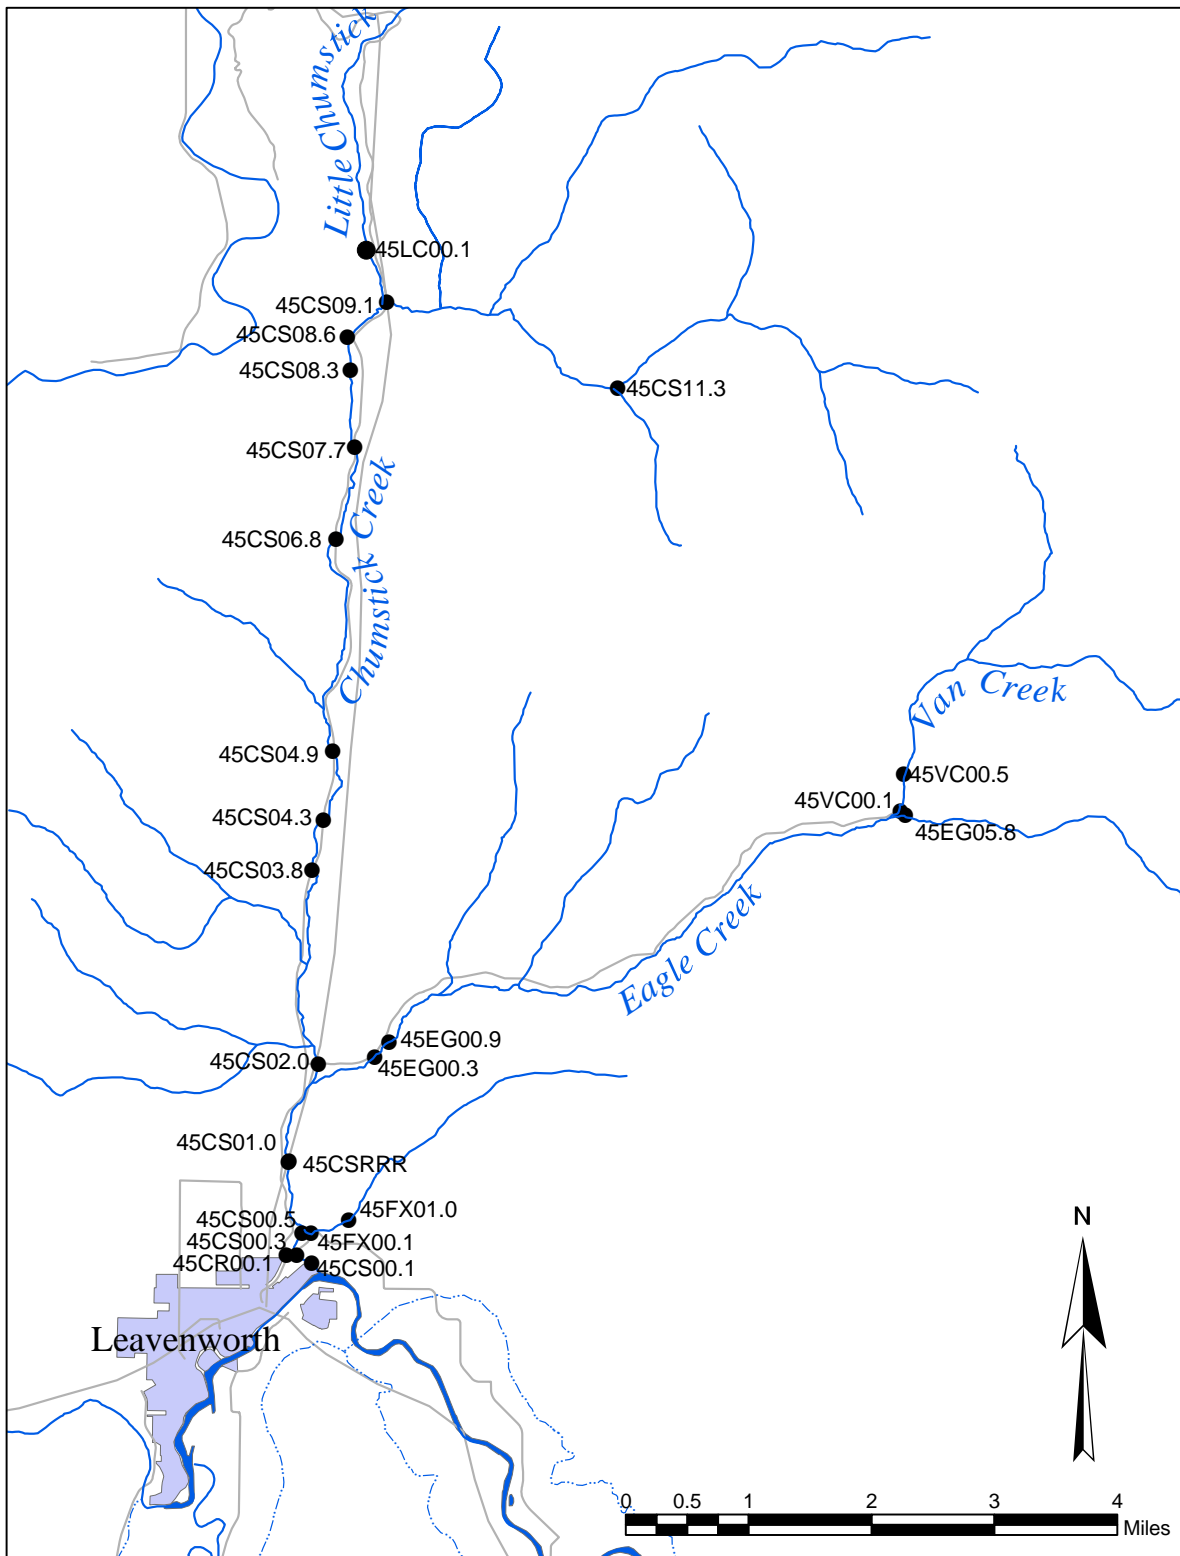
Little Chumstick
45LC00.1
45CS09.1
45CS08.6
45CS08.3
45CS11.3
45CS07.7
Chumstick Creek
45CS06.8
Van Creek
45CS04.9
45VC00.5
45VC00.1
45EG05.8
45CS04.3
45CS03.8
Eagle Creek
45EG00.9
45CS02.0
45EG00.3
45CS01.0
45CSRRR
45FX01.0
45CS00.5
45CS00.3
45FX00.1
45CR00.1
45CS00.1
N
Leavenworth
0 0.5 1 2 3 4
Miles